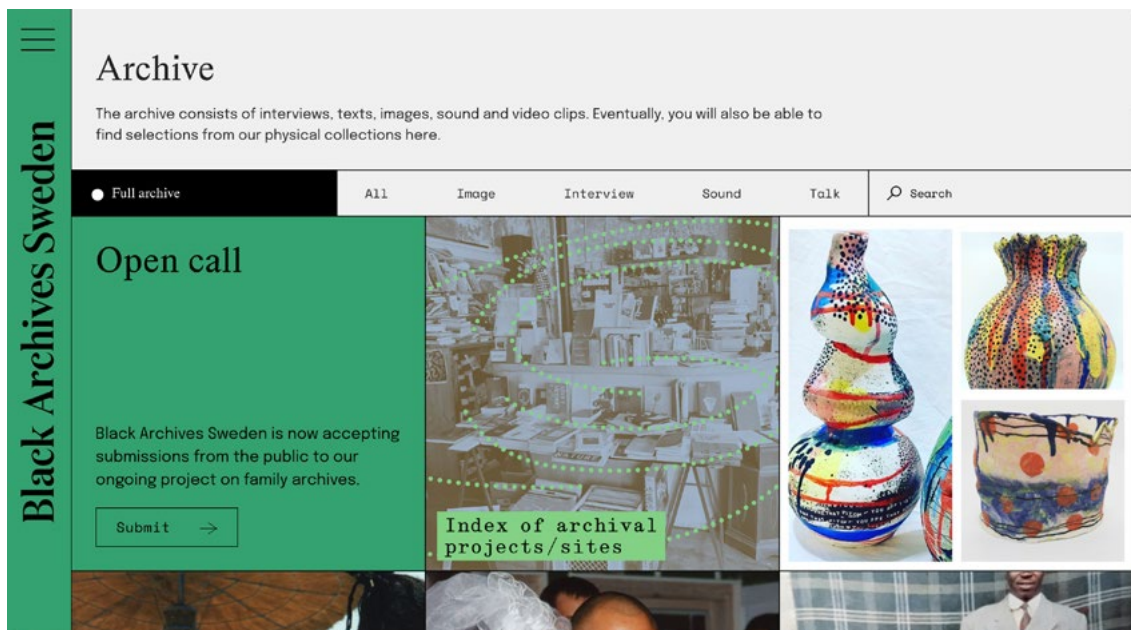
Black Archives Sweden

Archive

The archive consists of interviews, texts, images, sound and video clips. Eventually, you will also be able to find selections from our physical collections here.

Full archive

All

Image

Interview

Sound

Talk

Search

Open call

Black Archives Sweden is now accepting submissions from the public to our ongoing project on family archives.

Submit →

Index of archival projects/sites